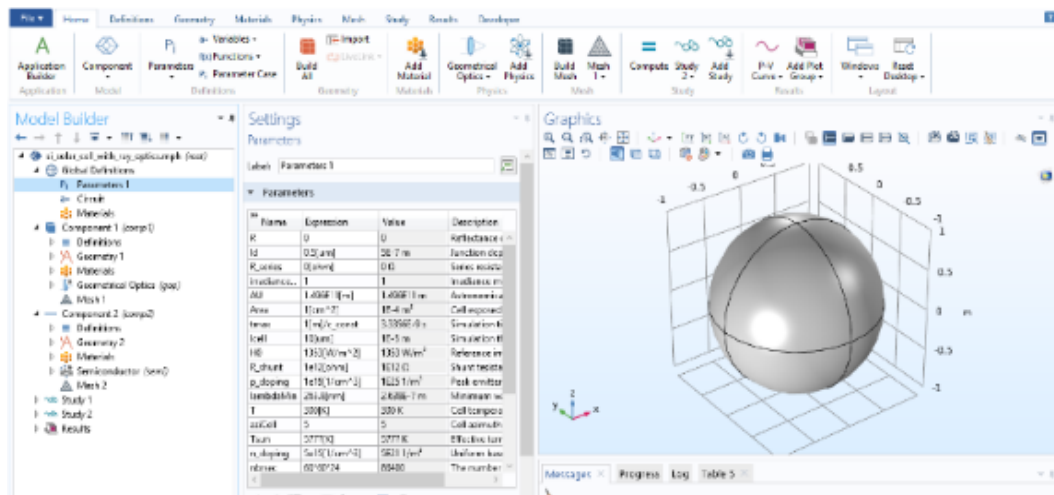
File ▾ Home Definitions Geometry Materials Physics Mesh Study Results Developer

Application Builder
Application
Component
Model
Parameters
a= Variables ▾
f(x) Functions ▾
P_i Parameter Case
Definitions
Build All
Import
LiveLink ▾
Geometry
Add Material
Materials
Geometrical Optics ▾
Add Physics
Physics
Build Mesh
Mesh 1 ▾
Mesh
Compute
Study 2 ▾
Add Study
Study
P-V Curve ▾
Add Plot Group ▾
Results
Windows
Reset Desktop ▾
Layout

Model Builder
si_solar_cell_with_ray_optics.mph (root)
Global Definitions
Parameters 1
Circuit
Materials
Component 1 (comp1)
Definitions
Geometry 1
Materials
Geometrical Optics (gop)
Mesh 1
Component 2 (comp2)
Definitions
Geometry 2
Materials
Semiconductor (semi)
Mesh 2
Study 1
Study 2
Results

Settings
Parameters
Label: Parameters 1
▾ Parameters

| Name | Expression | Value | Description |
|---|---|---|---|
| R | 0 | 0 | Reflectance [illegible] |
| Id | 0.5[um] | 5E-7 m | Junction dep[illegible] |
| R_series | 0[ohm] | 0 Ω | Series resista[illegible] |
| Irradiance... | 1 | 1 | Irradiance m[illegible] |
| AU | 1.496E11[m] | 1.496E11 m | Astronomica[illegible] |
| Area | 1[cm^2] | 1E-4 m² | Cell exposed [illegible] |
| tmax | 1[m]/c_const | 3.3356E-9 s | Simulation ti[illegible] |
| lcell | 10[um] | 1E-5 m | Simulation th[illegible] |
| I0 | 1353[W/m^2] | 1353 W/m² | Reference irr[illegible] |
| R_shunt | 1e12[ohm] | 1E12 Ω | Shunt resista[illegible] |
| p_doping | 1e15[1/cm^3] | 1E21 1/m³ | Peak emitter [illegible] |
| lambdaMin | 280.0[nm] | 2.8E-7 m | Minimum wa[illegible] |
| T | 300[K] | 300 K | Cell tempera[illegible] |
| azCell | 5 | 5 | Cell azimuth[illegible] |
| Tsun | 5777[K] | 5777 K | Effective tem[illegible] |
| n_doping | 5e15[1/cm^3] | 5E21 1/m³ | Uniform bac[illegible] |
| nbrsec | 80*80*24 | 89400 | The number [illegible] |

Graphics
-1 -0.5 0 0.5 1 0.5 1 0.5 0 -0.5 -1 m
y z x

Messages Progress Log Table 5